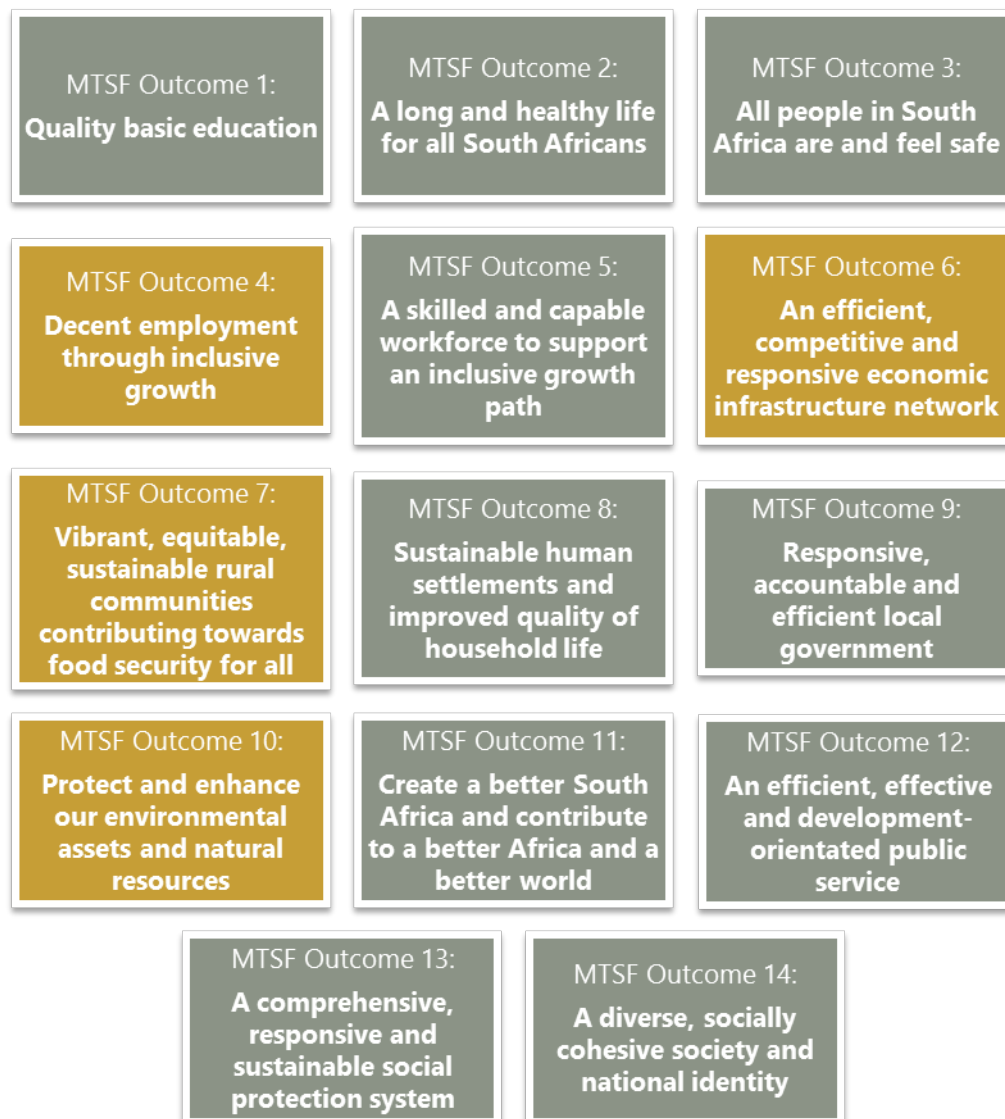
MTSF Outcome 1:
Quality basic education

MTSF Outcome 2:
A long and healthy life for all South Africans

MTSF Outcome 3:
All people in South Africa are and feel safe

MTSF Outcome 4:
Decent employment through inclusive growth

MTSF Outcome 5:
A skilled and capable workforce to support an inclusive growth path

MTSF Outcome 6:
An efficient, competitive and responsive economic infrastructure network

MTSF Outcome 7:
Vibrant, equitable, sustainable rural communities contributing towards food security for all

MTSF Outcome 8:
Sustainable human settlements and improved quality of household life

MTSF Outcome 9:
Responsive, accountable and efficient local government

MTSF Outcome 10:
Protect and enhance our environmental assets and natural resources

MTSF Outcome 11:
Create a better South Africa and contribute to a better Africa and a better world

MTSF Outcome 12:
An efficient, effective and development-orientated public service

MTSF Outcome 13:
A comprehensive, responsive and sustainable social protection system

MTSF Outcome 14:
A diverse, socially cohesive society and national identity